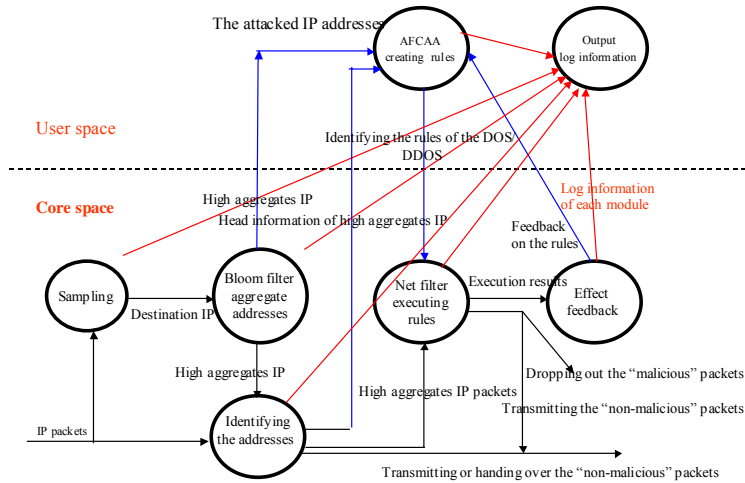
The attacked IP addresses

AFCAA creating rules

Output log information

User space

Identifying the rules of the DOS/ DDOS

Core space

High aggregates IP

Head information of high aggregates IP

Log information of each module

Feedback on the rules

Sampling

Bloom filter aggregate addresses

Net filter executing rules

Execution results

Effect feedback

Destination IP

High aggregates IP

Dropping out the "malicious" packets

High aggregates IP packets

Transmitting the "non-malicious" packets

IP packets

Identifying the addresses

Transmitting or handing over the "non-malicious" packets